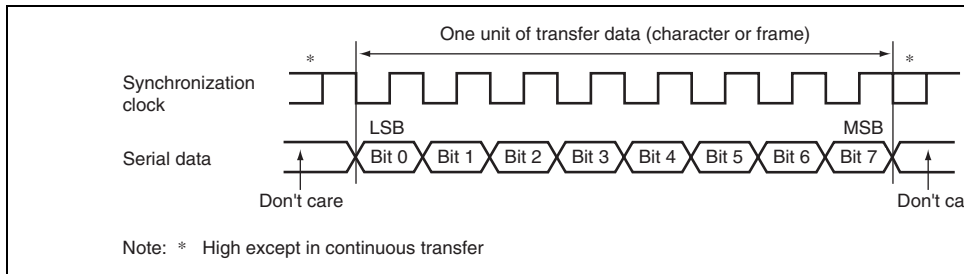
One unit of transfer data (character or frame)

*

*

Synchronization clock

LSB

MSB

Serial data

Bit 0

Bit 1

Bit 2

Bit 3

Bit 4

Bit 5

Bit 6

Bit 7

Don't care

Don't ca

Note: * High except in continuous transfer